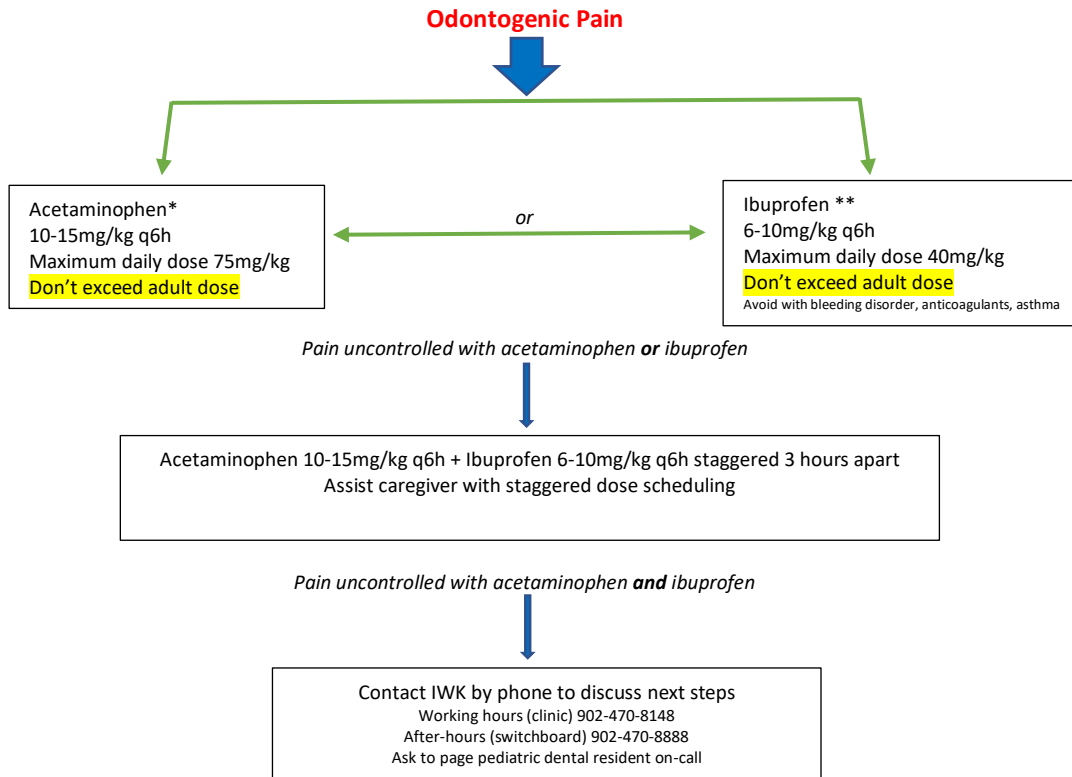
Odontogenic Pain

Acetaminophen*
10-15mg/kg q6h
Maximum daily dose 75mg/kg
Don't exceed adult dose

or

Ibuprofen **
6-10mg/kg q6h
Maximum daily dose 40mg/kg
Don't exceed adult dose
Avoid with bleeding disorder, anticoagulants, asthma

Pain uncontrolled with acetaminophen **or** ibuprofen

Acetaminophen 10-15mg/kg q6h + Ibuprofen 6-10mg/kg q6h staggered 3 hours apart
Assist caregiver with staggered dose scheduling

Pain uncontrolled with acetaminophen **and** ibuprofen

Contact IWK by phone to discuss next steps
Working hours (clinic) 902-470-8148
After-hours (switchboard) 902-470-8888
Ask to page pediatric dental resident on-call